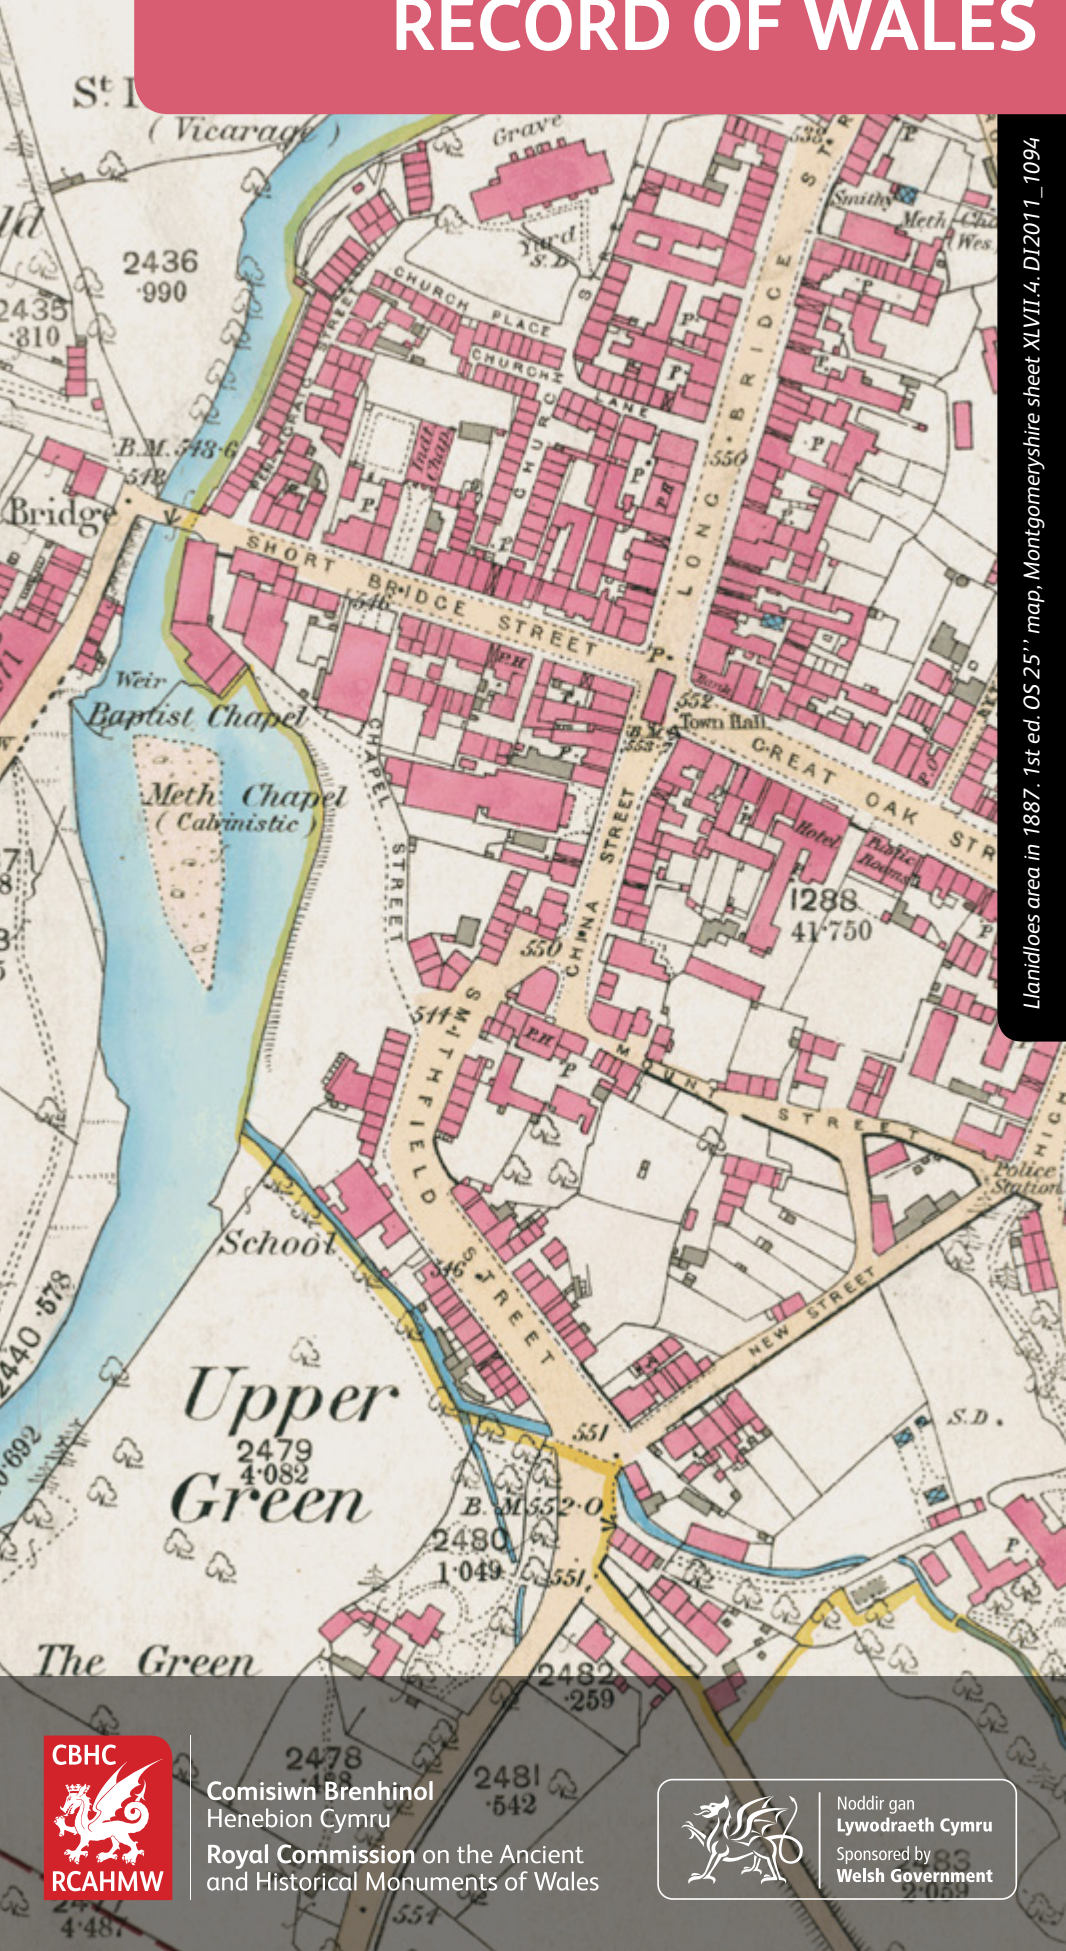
RECORD OF WALES

Llanidloes area in 1887. 1st ed. OS 25'' map, Montgomeryshire sheet XLVII.4. DI2011_1094

St I
( Vicarage )
Grave
Yard
S.D.
2436
·990
2435
·810
CHURCH PLACE
CHURCH LANE
CHURCH
B.M. 548·6
548
Bridge
SHORT BRIDGE STREET
546
P.H
P
LONG BRIDGE ST
550
538
Smithy
Meth Chap
Wes
552
Town Hall
553·7
Bank
GREAT OAK STR
Hotel
Public Rooms
1288
41·750
Weir
Baptist Chapel
Meth Chapel
( Calvinistic )
CHAPEL STREET
CHINA STREET
550
544
SMITHFIELD STREET
MOUNT STREET
Police Station
NEW STREET
School
546
551
S.D.
Upper
2479
4·082
Green
B.M. 552·0
2480
1·049
551
2440 ·578
·692
The Green
2482
·259
2478
·188
2481
·542
2477
4·487
554
2483
2·059

CBHC
RCAHMW
Comisiwn Brenhinol Henebion Cymru
Royal Commission on the Ancient and Historical Monuments of Wales

Noddir gan
Lywodraeth Cymru
Sponsored by
Welsh Government